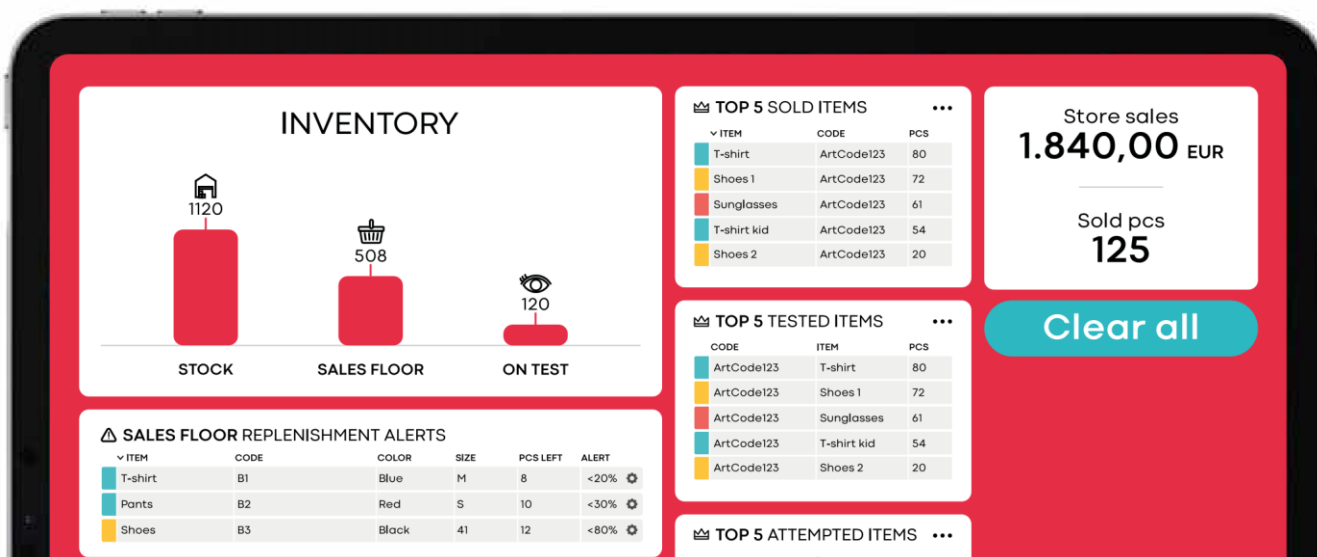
INVENTORY

1120
508
120

STOCK SALES FLOOR ON TEST

SALES FLOOR REPLENISHMENT ALERTS

| ITEM | CODE | COLOR | SIZE | PCS LEFT | ALERT |
|---|---|---|---|---|---|
| T-shirt | B1 | Blue | M | 8 | <20% |
| Pants | B2 | Red | S | 10 | <30% |
| Shoes | B3 | Black | 41 | 12 | <80% |

TOP 5 SOLD ITEMS •••

| ITEM | CODE | PCS |
|---|---|---|
| T-shirt | ArtCode123 | 80 |
| Shoes 1 | ArtCode123 | 72 |
| Sunglasses | ArtCode123 | 61 |
| T-shirt kid | ArtCode123 | 54 |
| Shoes 2 | ArtCode123 | 20 |

TOP 5 TESTED ITEMS •••

| CODE | ITEM | PCS |
|---|---|---|
| ArtCode123 | T-shirt | 80 |
| ArtCode123 | Shoes 1 | 72 |
| ArtCode123 | Sunglasses | 61 |
| ArtCode123 | T-shirt kid | 54 |
| ArtCode123 | Shoes 2 | 20 |

TOP 5 ATTEMPTED ITEMS •••

Store sales
1.840,00 EUR

Sold pcs
125

Clear all